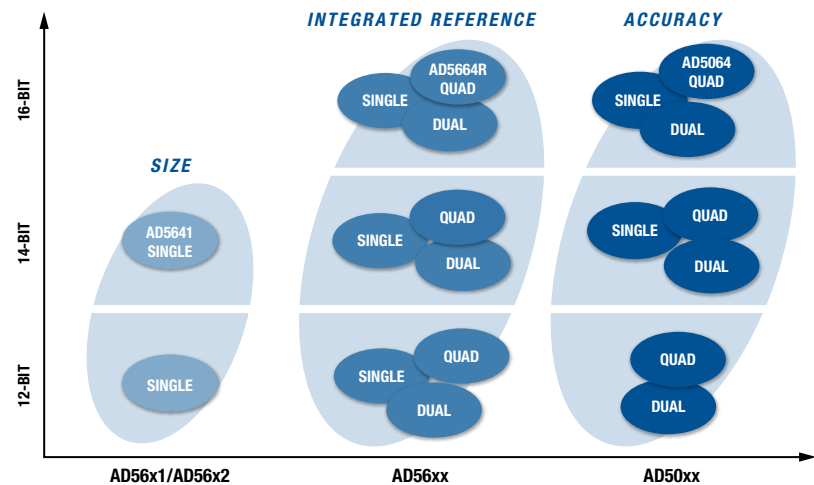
INTEGRATED REFERENCE

ACCURACY

16-BIT

SINGLE

AD5664R QUAD

DUAL

SINGLE

AD5064 QUAD

DUAL

SIZE

14-BIT

AD5641 SINGLE

SINGLE

QUAD

DUAL

SINGLE

QUAD

DUAL

12-BIT

SINGLE

SINGLE

QUAD

DUAL

QUAD

DUAL

AD56x1/AD56x2

AD56xx

AD50xx